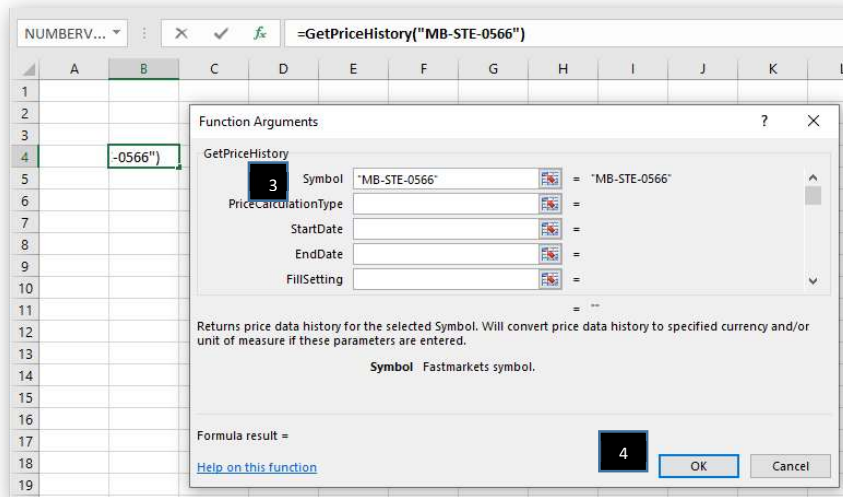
NUMBERV... ▾ | × ✓ $f_x$ | =GetPriceHistory("MB-STE-0566")

| | A | B | C | D | E | F | G | H | I | J | K | L |
|---|---|---|---|---|---|---|---|---|---|---|---|---|
| 1 | | | | | | | | | | | | |
| 2 | | | | | | | | | | | | |
| 3 | | | | | | | | | | | | |
| 4 | | -0566") | | | | | | | | | | |
| 5 | | | | | | | | | | | | |
| 6 | | | | | | | | | | | | |
| 7 | | | | | | | | | | | | |
| 8 | | | | | | | | | | | | |
| 9 | | | | | | | | | | | | |
| 10 | | | | | | | | | | | | |
| 11 | | | | | | | | | | | | |
| 12 | | | | | | | | | | | | |
| 13 | | | | | | | | | | | | |
| 14 | | | | | | | | | | | | |
| 15 | | | | | | | | | | | | |
| 16 | | | | | | | | | | | | |
| 17 | | | | | | | | | | | | |
| 18 | | | | | | | | | | | | |
| 19 | | | | | | | | | | | | |

Function Arguments ? ×

GetPriceHistory

3

Symbol "MB-STE-0566" = "MB-STE-0566"

PriceCalculationType =

StartDate =

EndDate =

FillSetting =

= ""

Returns price data history for the selected Symbol. Will convert price data history to specified currency and/or unit of measure if these parameters are entered.

Symbol Fastmarkets symbol.

Formula result =

Help on this function

4

OK Cancel